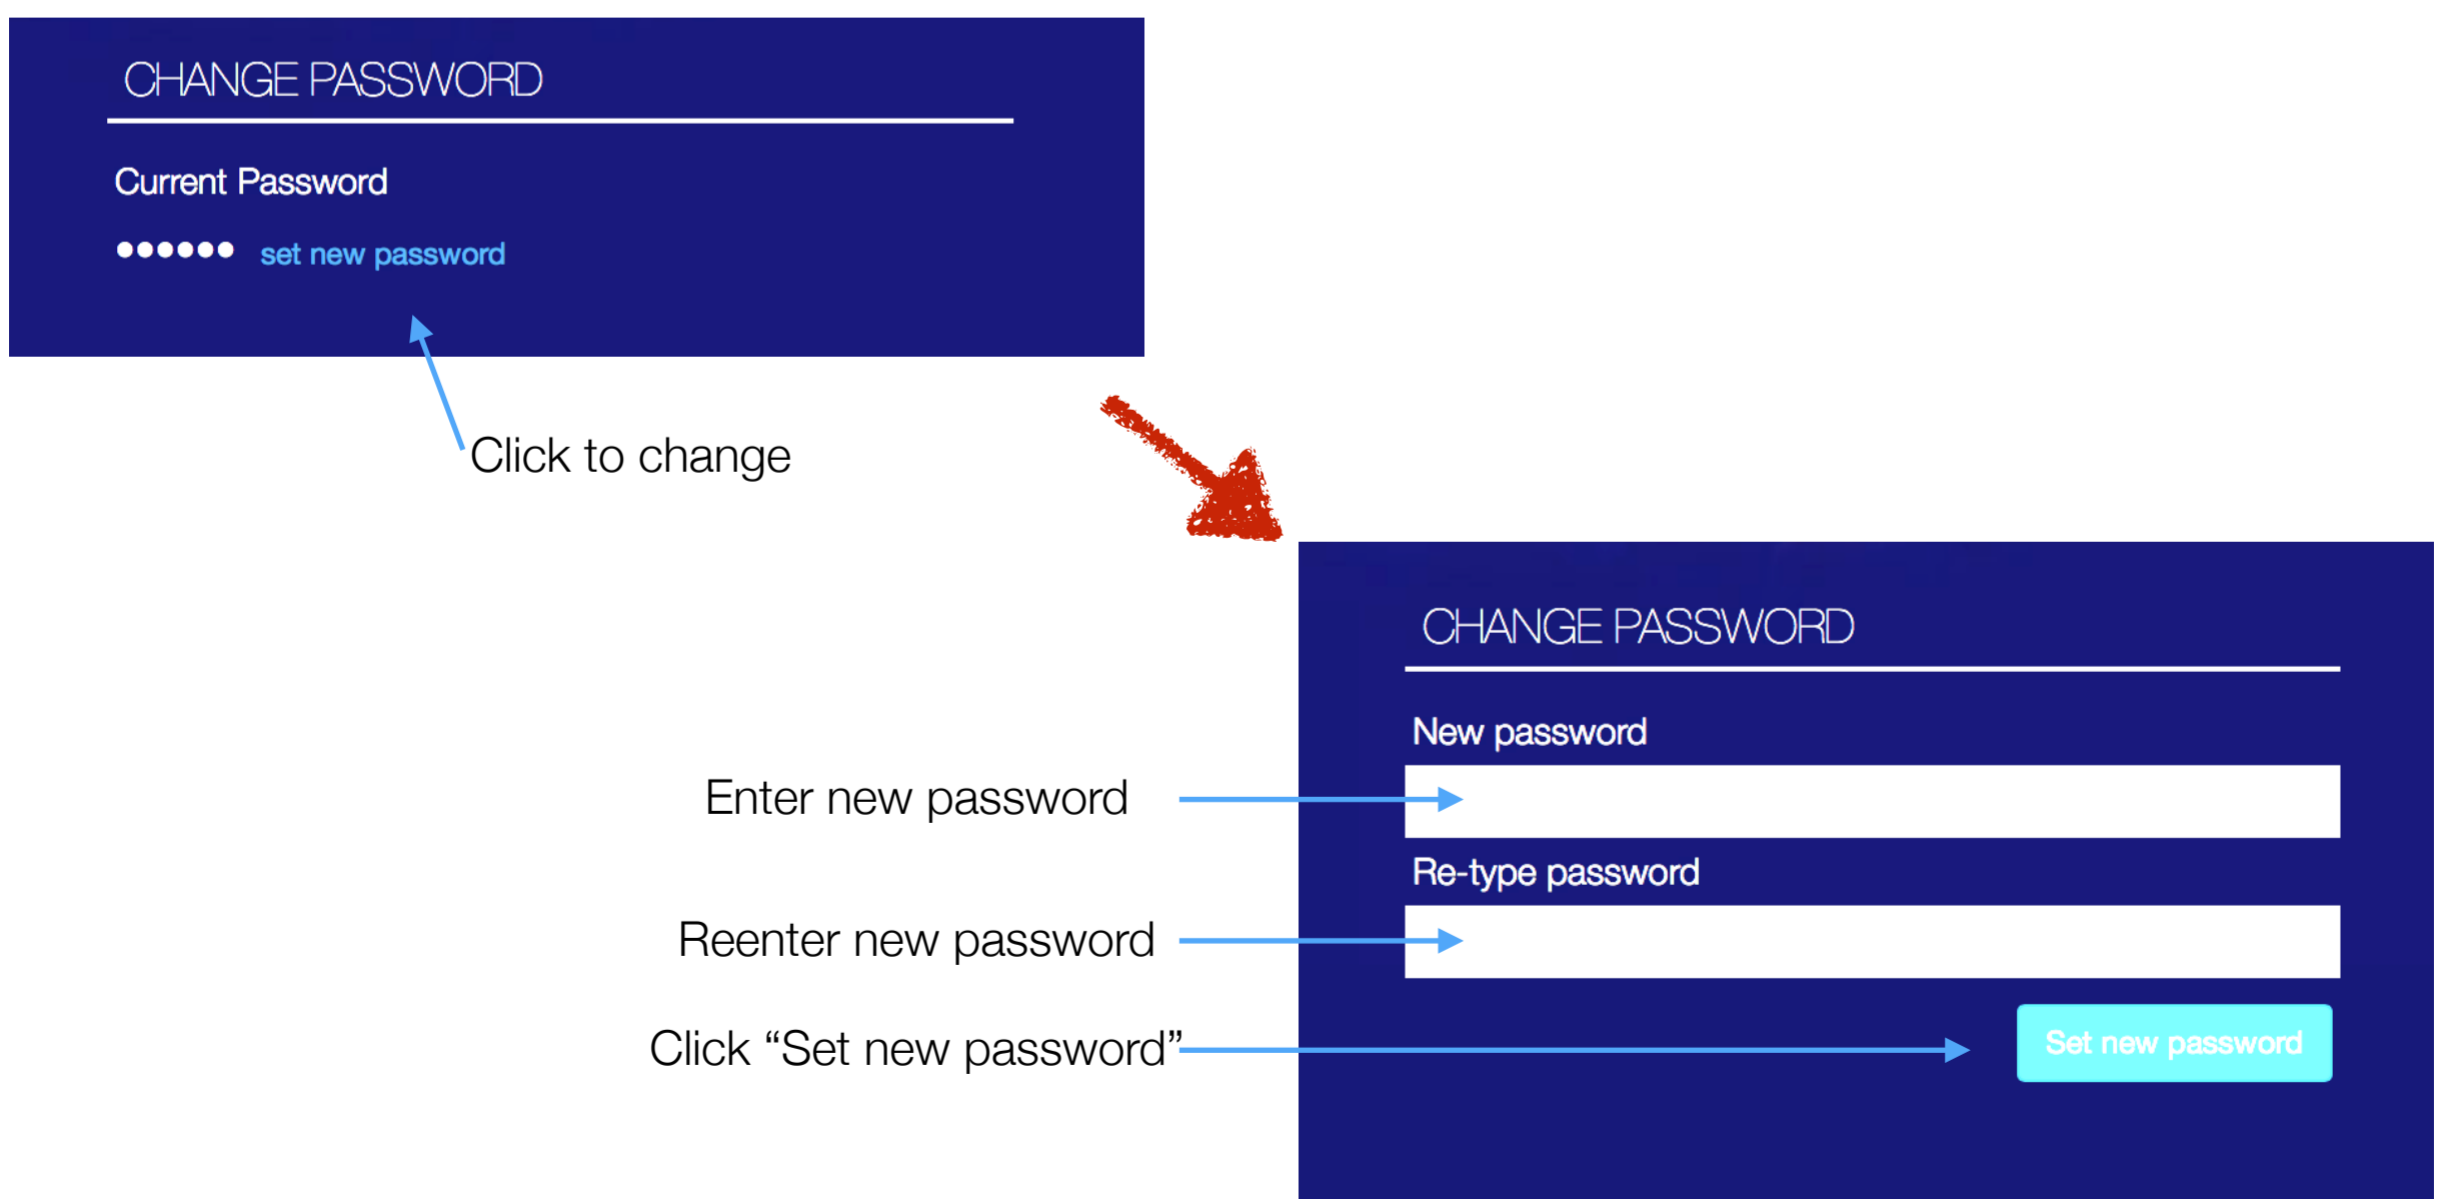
CHANGE PASSWORD

Current Password

•••••• set new password

Click to change

CHANGE PASSWORD

New password

Enter new password

Re-type password

Reenter new password

Click “Set new password”

Set new password